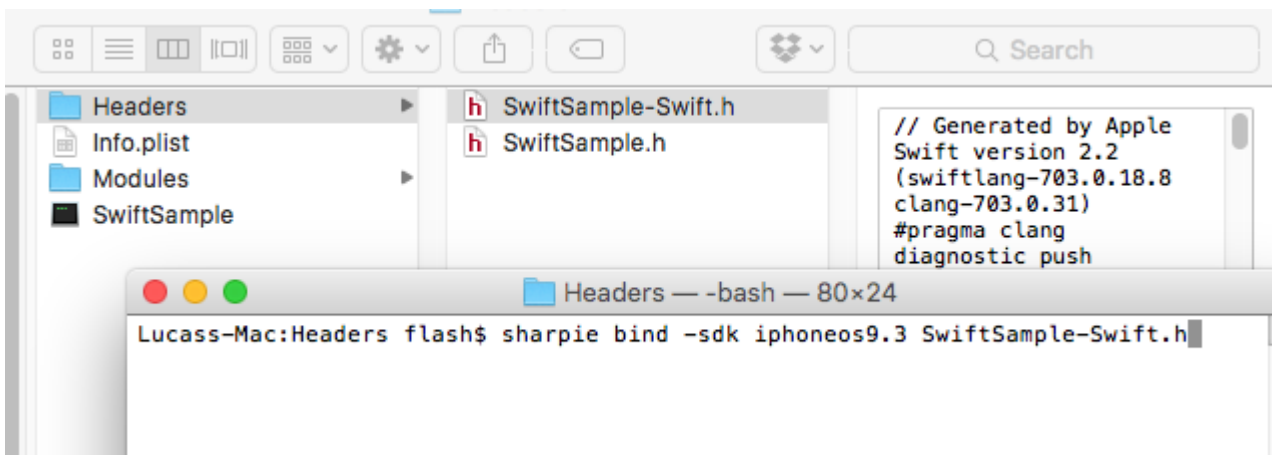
Search

Headers
Info.plist
Modules
SwiftSample

SwiftSample-Swift.h
SwiftSample.h

// Generated by Apple Swift version 2.2 (swiftlang-703.0.18.8 clang-703.0.31)
#pragma clang diagnostic push

Headers — -bash — 80×24

Lucass-Mac:Headers flash$ sharpie bind -sdk iphoneos9.3 SwiftSample-Swift.h